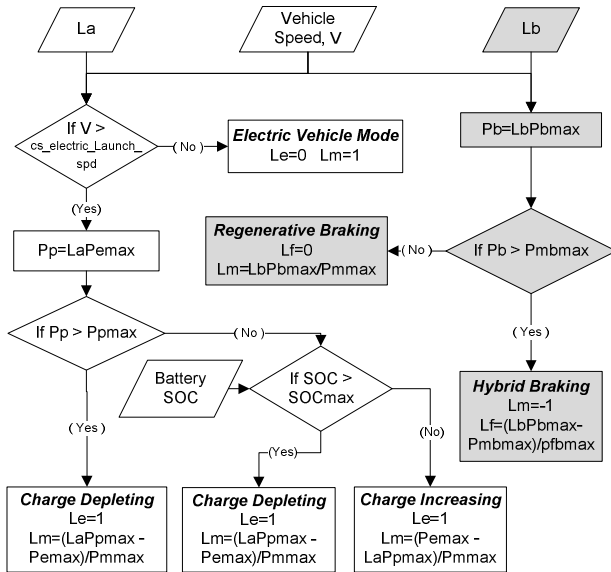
La

Vehicle Speed, V

Lb

If V > cs_electric_Launch_spd

( No )

Electric Vehicle Mode
Le=0 Lm=1

(Yes)

Pb=LbPbmax

Pp=LaPemax

Regenerative Braking
Lf=0
Lm=LbPbmax/Pmmax

( No )

If Pb > Pmbmax

If Pp > Ppmax

( No )

Battery SOC

If SOC > SOCmax

( Yes )

( Yes )

(Yes)

(No)

Hybrid Braking
Lm=-1
Lf=(LbPbmax-Pmbmax)/pfbmax

Charge Depleting
Le=1
Lm=(LaPpmax - Pemax)/Pmmax

Charge Depleting
Le=1
Lm=(LaPpmax - Pemax)/Pmmax

Charge Increasing
Le=1
Lm=(Pemax - LaPpmax)/Pmmax